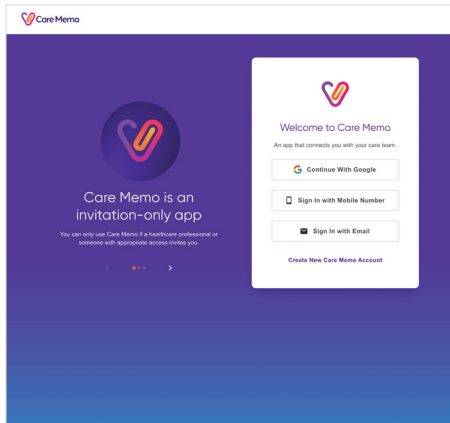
Care Memo

Care Memo is an invitation-only app

You can only use Care Memo if a healthcare professional or someone with appropriate access invites you.

Welcome to Care Memo

An app that connects you with your care team.

Continue With Google

Sign In with Mobile Number

Sign In with Email

Create New Care Memo Account